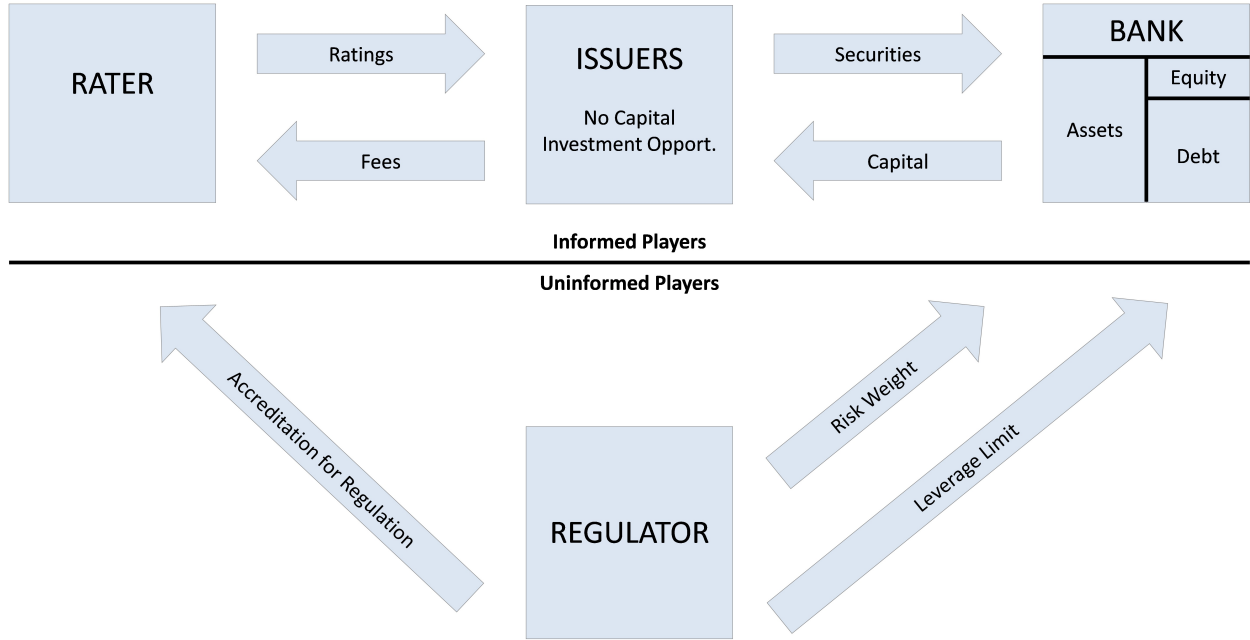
RATER

Ratings

Fees

ISSUERS

No Capital Investment Opport.

Securities

Capital

BANK

Assets

Equity

Debt

Informed Players

Uninformed Players

Accreditation for Regulation

Risk Weight

Leverage Limit

REGULATOR